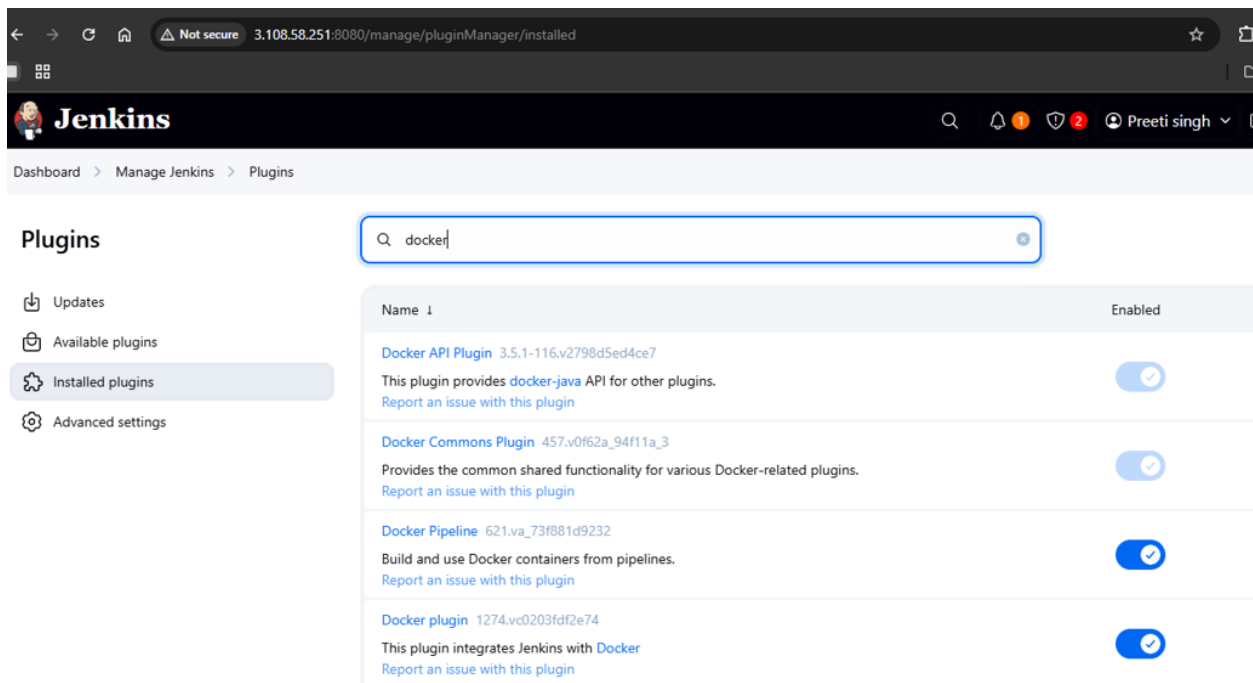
Not secure 3.108.58.251:8080/manage/pluginManager/installed

Jenkins

1 2 Preeti singh

Dashboard > Manage Jenkins > Plugins

Plugins

Updates

Available plugins

Installed plugins

Advanced settings

docker

| Name ↓ | Enabled |
|---|---|
| Docker API Plugin 3.5.1-116.v2798d5ed4ce7<br>This plugin provides docker-java API for other plugins.<br>Report an issue with this plugin | |
| Docker Commons Plugin 457.v0f62a_94f11a_3<br>Provides the common shared functionality for various Docker-related plugins.<br>Report an issue with this plugin | |
| Docker Pipeline 621.va_73f881d9232<br>Build and use Docker containers from pipelines.<br>Report an issue with this plugin | |
| Docker plugin 1274.vc0203fdf2e74<br>This plugin integrates Jenkins with Docker<br>Report an issue with this plugin | |